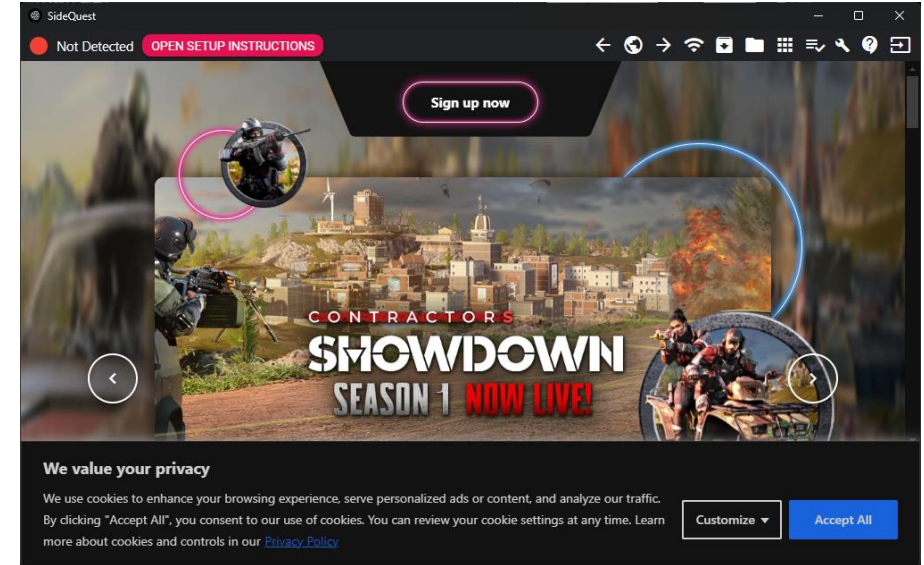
SideQuest

Not Detected OPEN SETUP INSTRUCTIONS

Sign up now

CONTRACTORS
SHOWDOWN
SEASON 1 NOW LIVE!

We value your privacy

We use cookies to enhance your browsing experience, serve personalized ads or content, and analyze our traffic. By clicking "Accept All", you consent to our use of cookies. You can review your cookie settings at any time. Learn more about cookies and controls in our Privacy Policy

Customize

Accept All